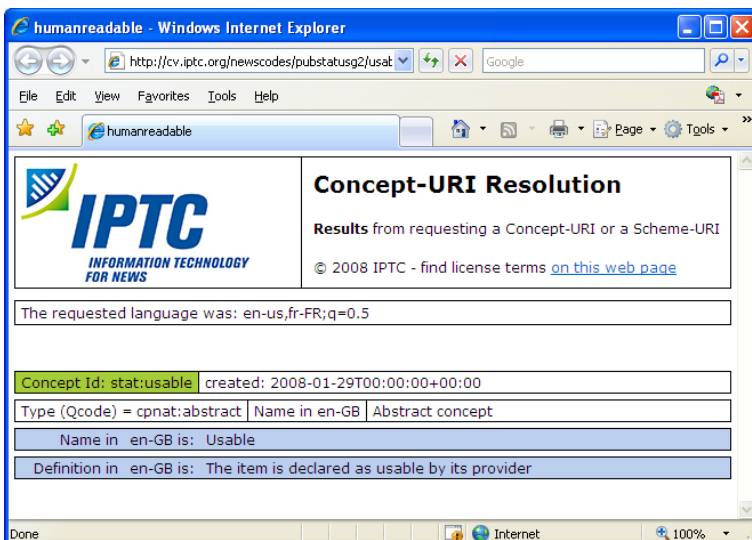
humanreadable - Windows Internet Explorer

http://cv.iptc.org/newscodes/pubstatusg2/usat

Google

File Edit View Favorites Tools Help

humanreadable

Page Tools

IPTC
INFORMATION TECHNOLOGY FOR NEWS

Concept-URI Resolution

**Results** from requesting a Concept-URI or a Scheme-URI

© 2008 IPTC - find license terms on this web page

The requested language was: en-us,fr-FR;q=0.5

| Concept Id: stat:usable | created: 2008-01-29T00:00:00+00:00 |
|---|---|

| Type (Qcode) = cpnat:abstract | Name in en-GB | Abstract concept |
|---|---|---|

Name in en-GB is: Usable

Definition in en-GB is: The item is declared as usable by its provider

Done

Internet

100%